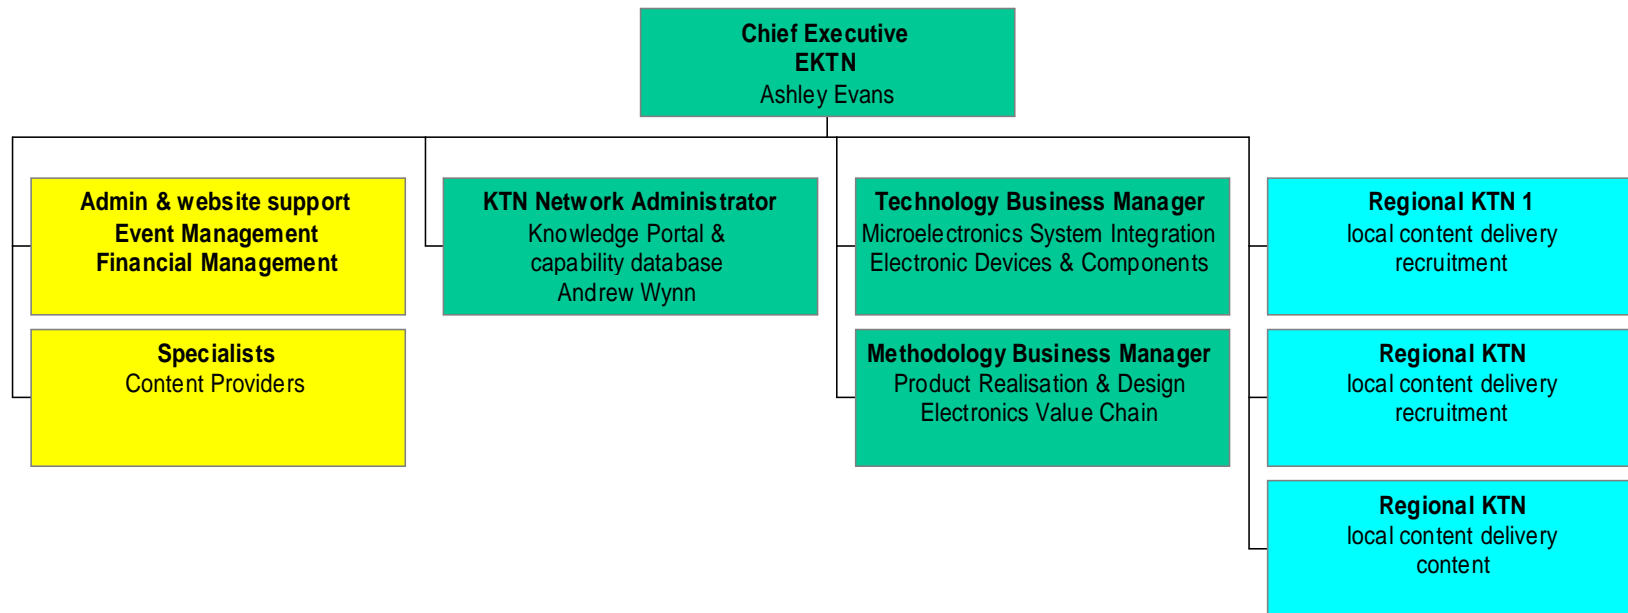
Chief Executive
EKTN
Ashley Evans

Admin & website support
Event Management
Financial Management

Specialists
Content Providers

KTN Network Administrator
Knowledge Portal &
capability database
Andrew Wynn

Technology Business Manager
Microelectronics System Integration
Electronic Devices & Components

Methodology Business Manager
Product Realisation & Design
Electronics Value Chain

Regional KTN 1
local content delivery
recruitment

Regional KTN
local content delivery
recruitment

Regional KTN
local content delivery
content